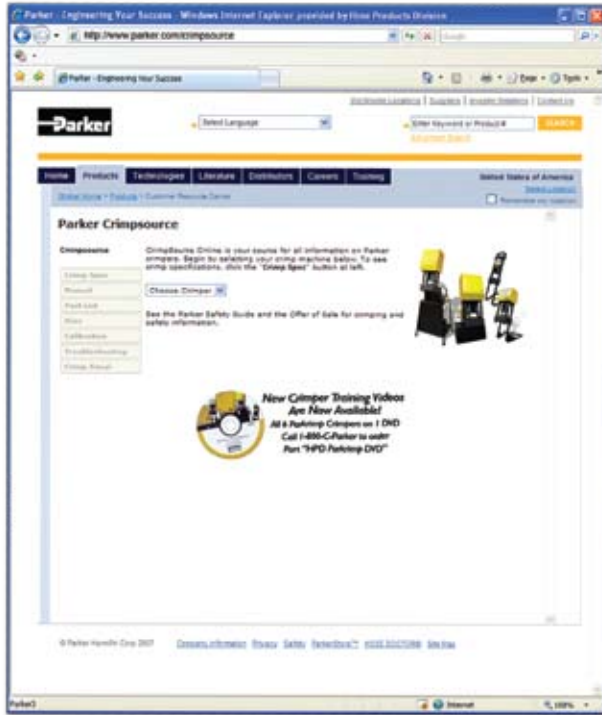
Parker - Engineering Your Success - Windows Internet Explorer provided by Hose Products Division

http://www.parker.com/crimpsource

Parker - Engineering Your Success

Worldwide Locations | Suppliers | Investor Relations | Contact Us

Parker

Select Language

Enter Keyword or Product #

SEARCH

Advanced Search

Home | Products | Technologies | Literature | Distributors | Careers | Training

United States of America

Select Location

Remember my location

Global Home > Products > Customer Resource Center

Parker Crimpsource

Crimpsource

Crimp Specs

Manual

Parts List

Dies

Calibration

Troubleshooting

Crimp Error

CrimpSource Online is your source for all information on Parker crimpers. Begin by selecting your crimp machine below. To see crimp specifications, click the "Crimp Specs" button at left.

Choose Crimper

See the Parker Safety Guide and the Offer of Sale for crimping and safety information.

New Crimper Training Videos Are Now Available!
All 6 Parkrimp Crimpers on 1 DVD
Call 1-800-C-Parker to order
Part "HPD Parkrimp DVD"

© Parker Hannifin Corp 2007 Company Information Privacy Safety ParkerStore™ HOSE DOCTOR® Site Map

Parker3

Internet

100%